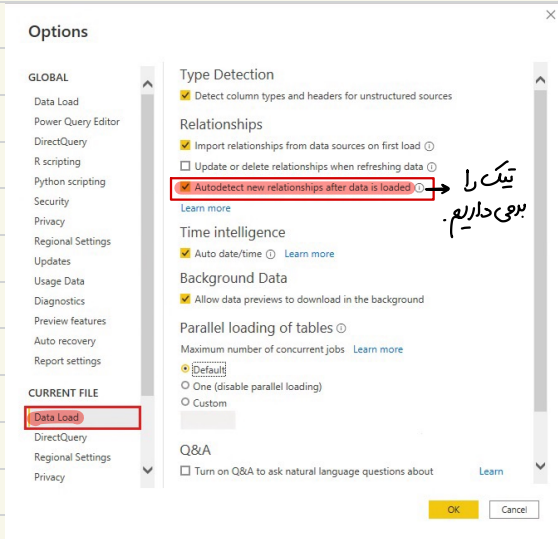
Options

GLOBAL
Data Load
Power Query Editor
DirectQuery
R scripting
Python scripting
Security
Privacy
Regional Settings
Updates
Usage Data
Diagnostics
Preview features
Auto recovery
Report settings

CURRENT FILE
Data Load
DirectQuery
Regional Settings
Privacy

Type Detection
Detect column types and headers for unstructured sources

Relationships
Import relationships from data sources on first load ⓘ
Update or delete relationships when refreshing data ⓘ
Autodetect new relationships after data is loaded ⓘ
Learn more

تیک را برمی‌داریم.

Time intelligence
Auto date/time ⓘ Learn more

Background Data
Allow data previews to download in the background

Parallel loading of tables ⓘ
Maximum number of concurrent jobs Learn more
Default
One (disable parallel loading)
Custom

Q&A
Turn on Q&A to ask natural language questions about Learn

OK Cancel